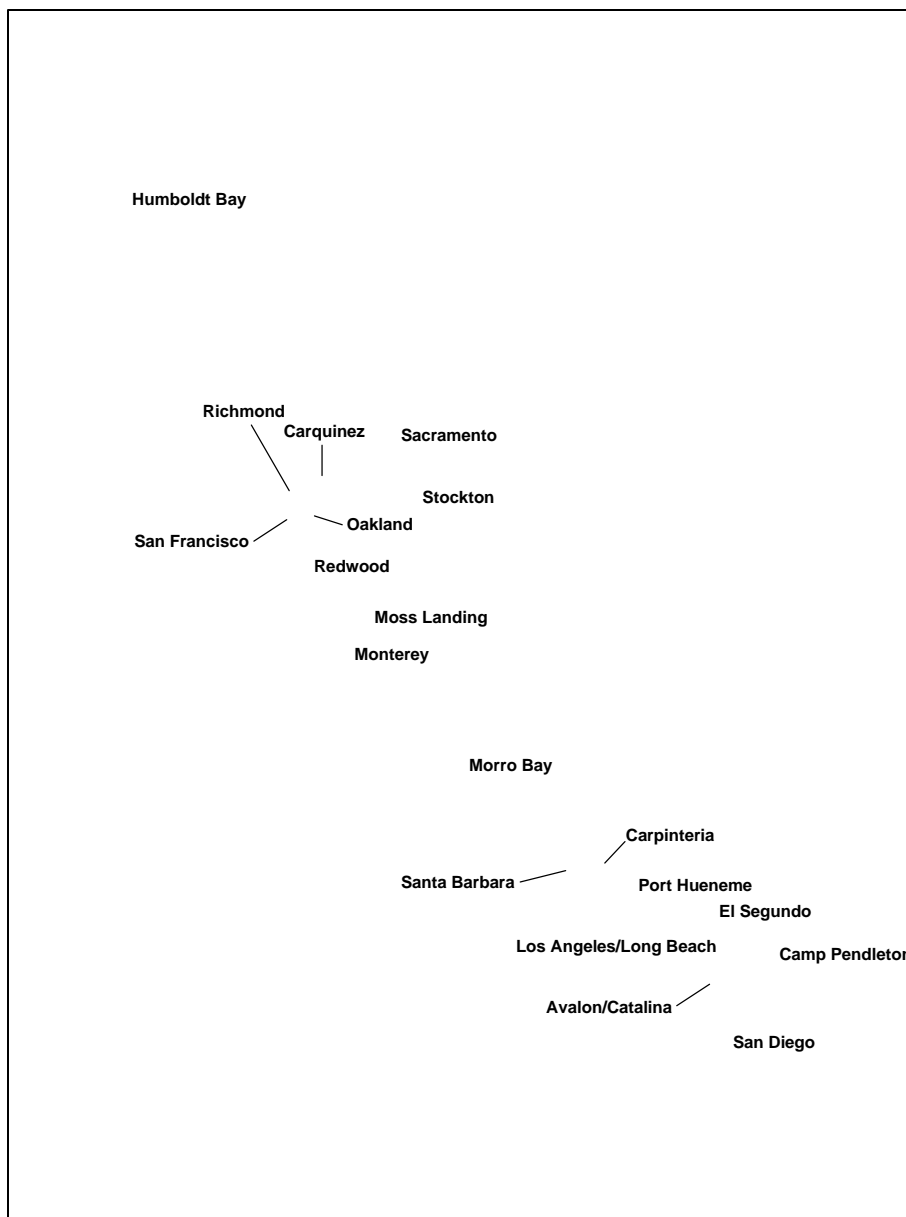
Humboldt Bay

Richmond

Carquinez

Sacramento

Stockton

Oakland

San Francisco

Redwood

Moss Landing

Monterey

Morro Bay

Carpinteria

Santa Barbara

Port Hueneme

El Segundo

Los Angeles/Long Beach

Camp Pendleton

Avalon/Catalina

San Diego